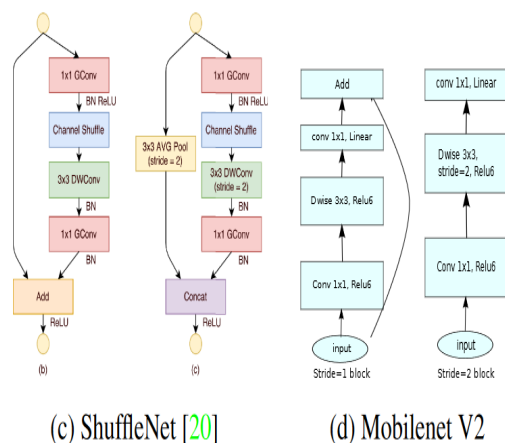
1x1 GConv
BN ReLU
Channel Shuffle
3x3 DWConv
BN
1x1 GConv
BN
Add
ReLU
(b)

3x3 AVG Pool (stride = 2)
1x1 GConv
BN ReLU
Channel Shuffle
3x3 DWConv (stride = 2)
BN
1x1 GConv
BN
Concat
ReLU
(c)

Add
conv 1x1, Linear
Dwise 3x3, Relu6
Conv 1x1, Relu6
input
Stride=1 block

conv 1x1, Linear
Dwise 3x3, stride=2, Relu6
Conv 1x1, Relu6
input
Stride=2 block

(c) ShuffleNet [20]

(d) Mobilenet V2